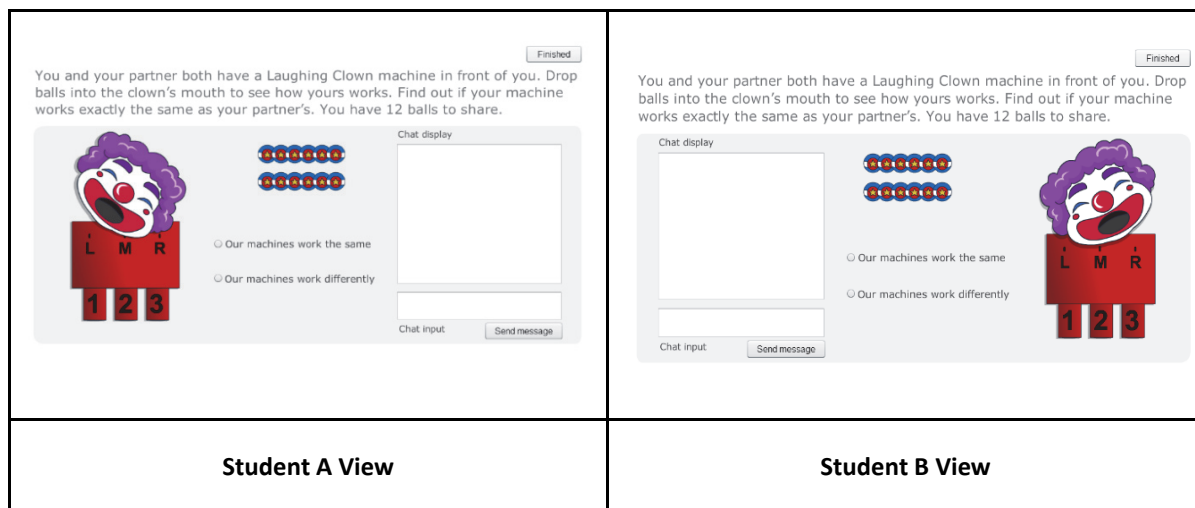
| Finished<br>You and your partner both have a Laughing Clown machine in front of you. Drop balls into the clown's mouth to see how yours works. Find out if your machine works exactly the same as your partner's. You have 12 balls to share.<br>L M R<br>1 2 3<br>Our machines work the same<br>Our machines work differently<br>Chat display<br>Chat input<br>Send message | Finished<br>You and your partner both have a Laughing Clown machine in front of you. Drop balls into the clown's mouth to see how yours works. Find out if your machine works exactly the same as your partner's. You have 12 balls to share.<br>Chat display<br>Our machines work the same<br>Our machines work differently<br>L M R<br>1 2 3<br>Chat input<br>Send message |
|---|---|
| **Student A View** | **Student B View** |